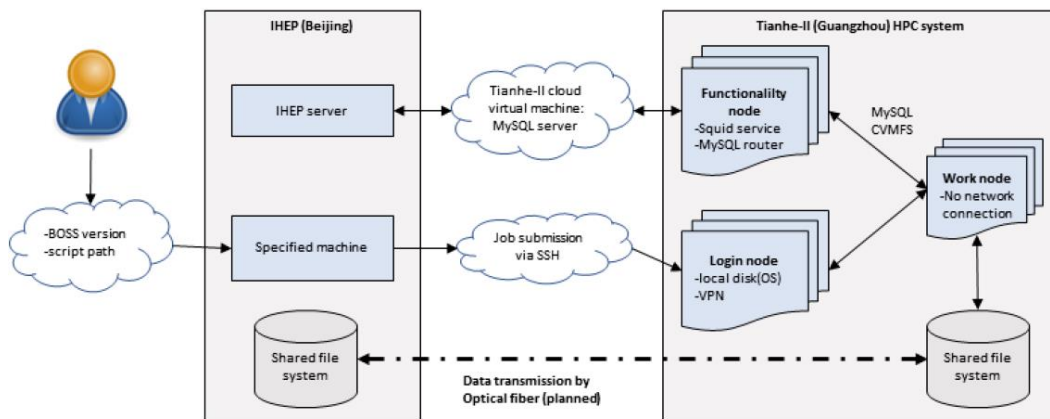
IHEP (Beijing)

Tianhe-II (Guangzhou) HPC system

IHEP server

Tianhe-II cloud virtual machine: MySQL server

Functionalilty node
-Squid service
-MySQL router

MySQL
CVMFS

Work node
-No network connection

-BOSS version
-script path

Specified machine

Job submission via SSH

Login node
-local disk(OS)
-VPN

Shared file system

Shared file system

Data transmission by Optical fiber (planned)